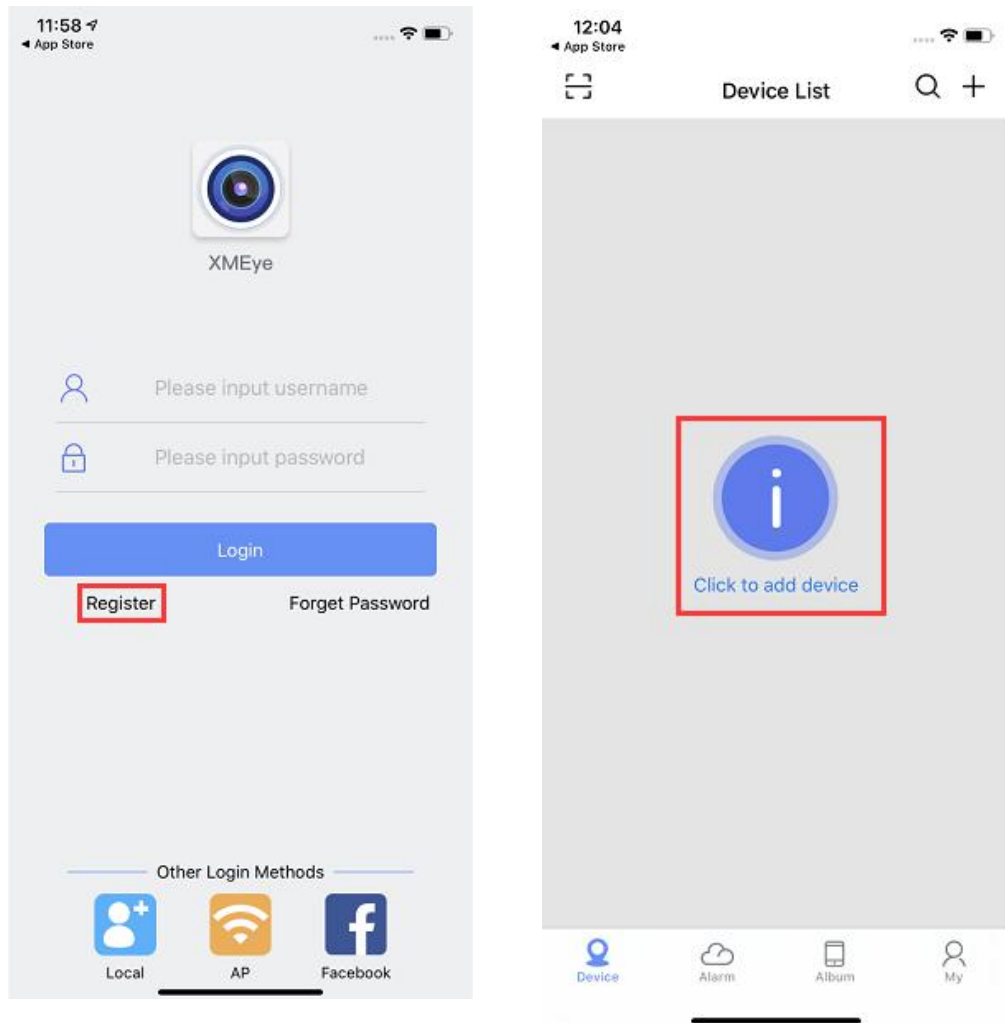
11:58
◂ App Store

XMEye

Please input username

Please input password

Login

Register

Forget Password

Other Login Methods

Local

AP

Facebook

12:04
◂ App Store

Device List

Click to add device

Device

Alarm

Album

My